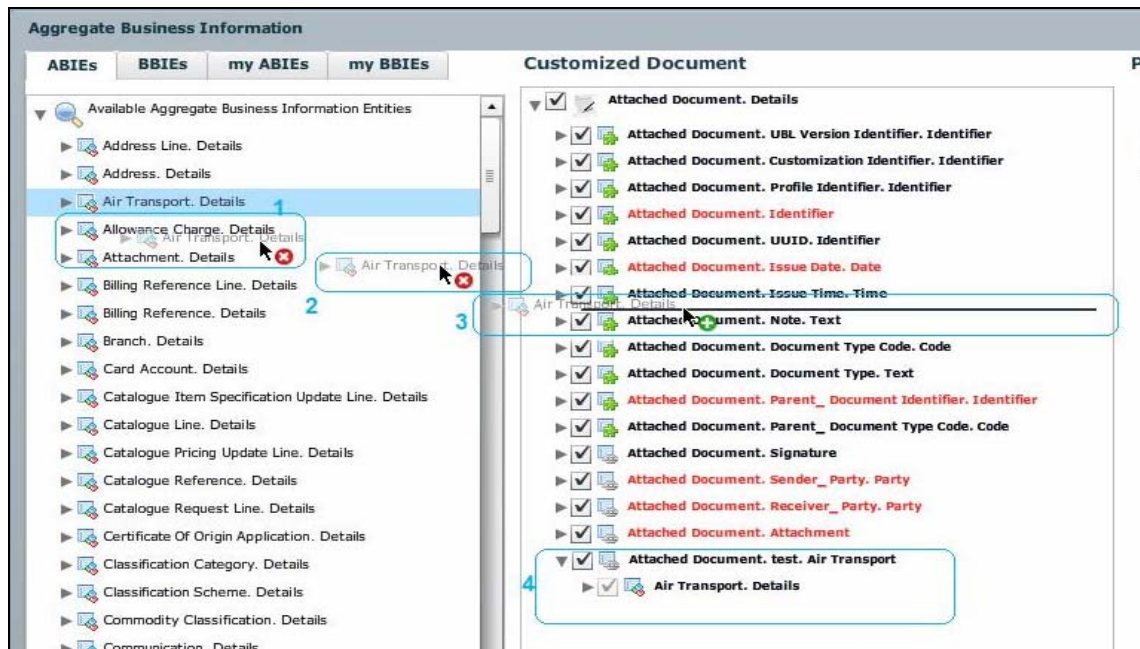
Aggregate Business Information

ABIEs | BBIEs | my ABIEs | my BBIEs

Available Aggregate Business Information Entities
Address Line. Details
Address. Details
Air Transport. Details
1
Allowance Charge. Details
Air Transport. Details
Attachment. Details
Air Transport. Details
2
Billing Reference Line. Details
Billing Reference. Details
Branch. Details
Card Account. Details
Catalogue Item Specification Update Line. Details
Catalogue Line. Details
Catalogue Pricing Update Line. Details
Catalogue Reference. Details
Catalogue Request Line. Details
Certificate Of Origin Application. Details
Classification Category. Details
Classification Scheme. Details
Commodity Classification. Details
Communication. Details

Customized Document

P

Attached Document. Details
Attached Document. UBL Version Identifier. Identifier
Attached Document. Customization Identifier. Identifier
Attached Document. Profile Identifier. Identifier
Attached Document. Identifier
Attached Document. UUID. Identifier
Attached Document. Issue Date. Date
Attached Document. Issue Time. Time
3
Air Transport. Details
Attached Document. Note. Text
Attached Document. Document Type Code. Code
Attached Document. Document Type. Text
Attached Document. Parent_ Document Identifier. Identifier
Attached Document. Parent_ Document Type Code. Code
Attached Document. Signature
Attached Document. Sender_ Party. Party
Attached Document. Receiver_ Party. Party
Attached Document. Attachment
4
Attached Document. test. Air Transport
Air Transport. Details